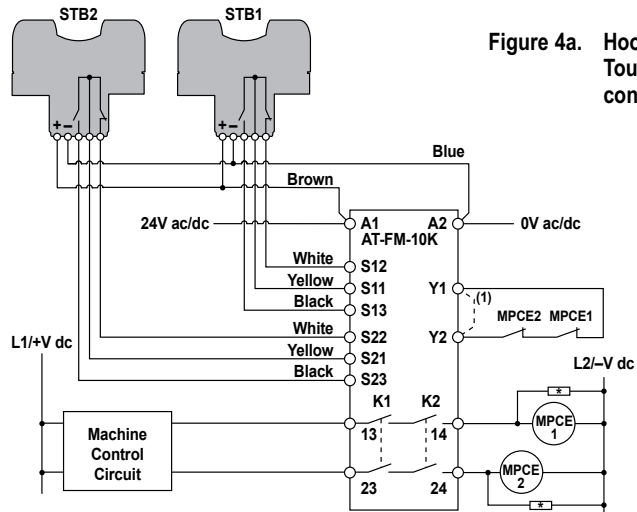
STB2 STB1

Figure 4a. Hoo Tou con

+ –
+ –

Blue

Brown

24V ac/dc

A1 A2
AT-FM-10K

0V ac/dc

White S12
Yellow S11
Black S13

Y1
(1)
MPCE2 MPCE1

White S22
Yellow S21
Black S23

Y2

L1/+V dc

L2/–V dc

K1 K2

*

Machine Control Circuit

13 14

MPCE 1

23 24

MPCE 2

*